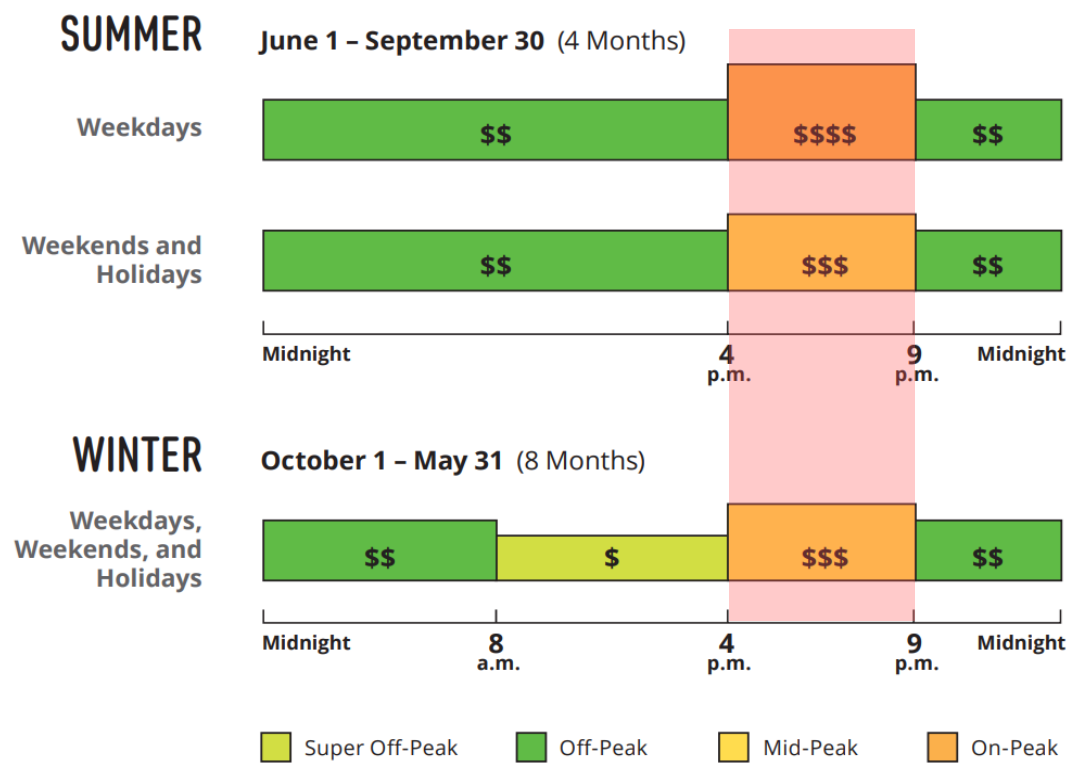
SUMMER

June 1 – September 30 (4 Months)

Weekdays

$$

$$$$

$$

Weekends and Holidays

$$

$$$

$$

Midnight

4 p.m.

9 p.m.

Midnight

WINTER

October 1 – May 31 (8 Months)

Weekdays, Weekends, and Holidays

$$

$

$$$

$$

Midnight

8 a.m.

4 p.m.

9 p.m.

Midnight

Super Off-Peak

Off-Peak

Mid-Peak

On-Peak